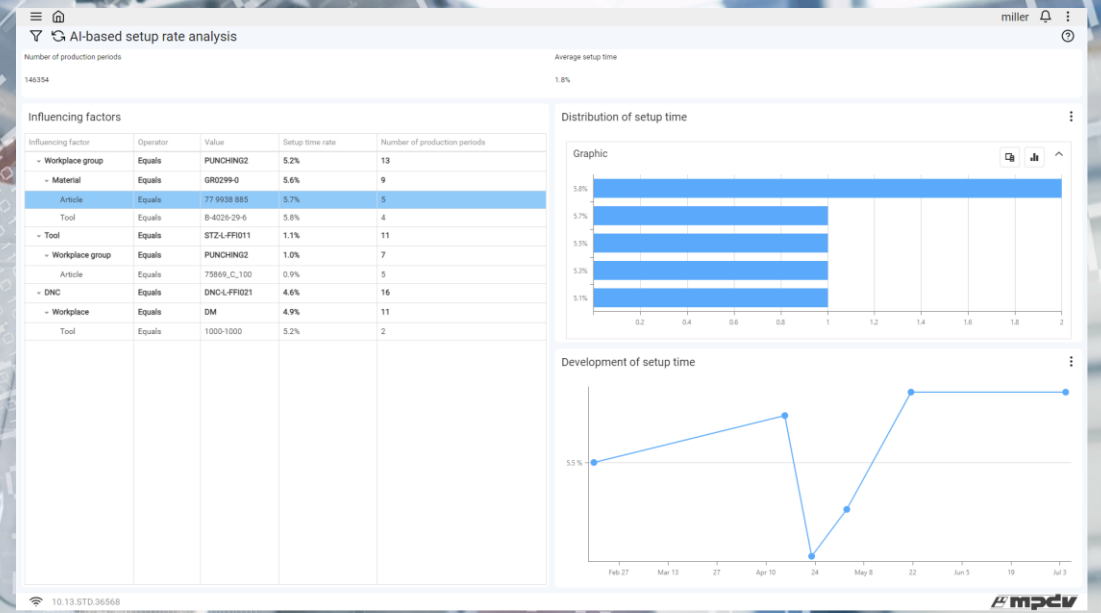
miller

AI-based setup rate analysis

Number of production periods

146354

Average setup time

1.8%

Influencing factors

| Influencing factor | Operator | Value | Setup time rate | Number of production periods |
|---|---|---|---|---|
| Workplace group | Equals | PUNCHING2 | 5.2% | 13 |
| Material | Equals | GR0299-0 | 5.6% | 9 |
| Article | Equals | 77 9938 885 | 5.7% | 5 |
| Tool | Equals | B-4026-29-6 | 5.8% | 4 |
| Tool | Equals | STZ-L-FFI011 | 1.1% | 11 |
| Workplace group | Equals | PUNCHING2 | 1.0% | 7 |
| Article | Equals | 75869_C_100 | 0.9% | 5 |
| DNC | Equals | DNC-L-FFI021 | 4.6% | 16 |
| Workplace | Equals | DM | 4.9% | 11 |
| Tool | Equals | 1000-1000 | 5.2% | 2 |

Distribution of setup time

Graphic

5.8%
5.7%
5.5%
5.3%
5.1%

0.2 0.4 0.6 0.8 1 1.2 1.4 1.6 1.8 2

Development of setup time

5.5 %

Feb 27 Mar 13 27 Mar 10 24 May 8 22 Jun 5 19 Jul 3

10.13.STD.36568

mpdv